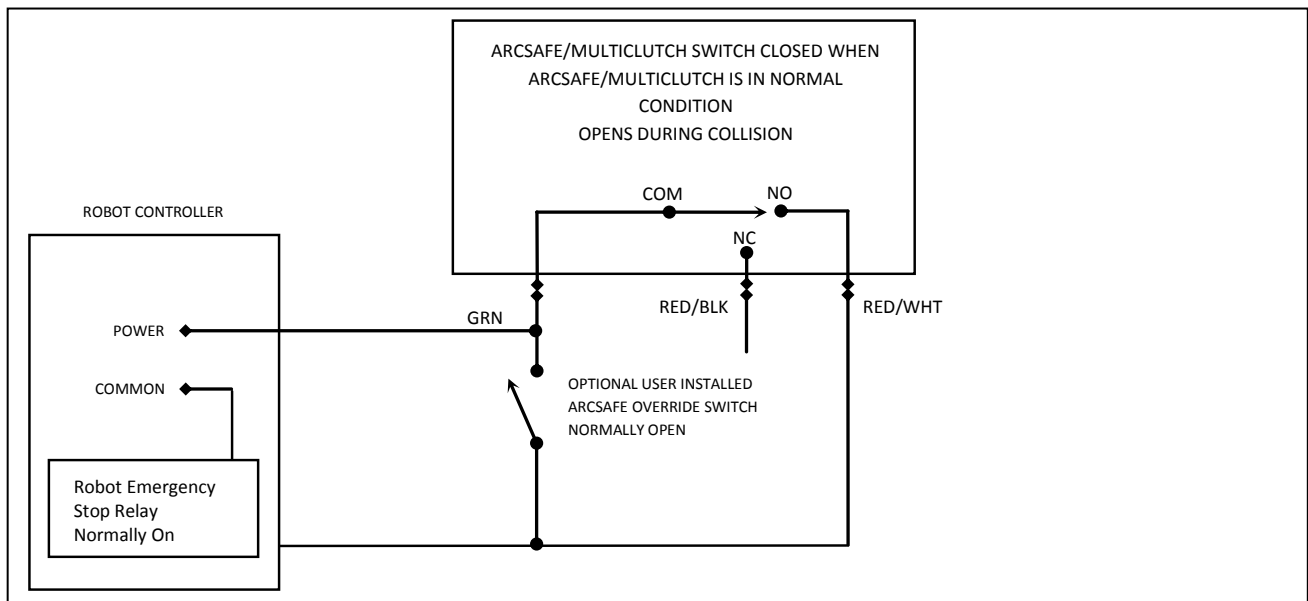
ARCSAFE/MULTICLUTCH SWITCH CLOSED WHEN ARCSAFE/MULTICLUTCH IS IN NORMAL CONDITION
OPENS DURING COLLISION

COM
NO
NC

ROBOT CONTROLLER

POWER
COMMON

GRN
RED/BLK
RED/WHT

OPTIONAL USER INSTALLED ARCSAFE OVERRIDE SWITCH NORMALLY OPEN

Robot Emergency Stop Relay Normally On